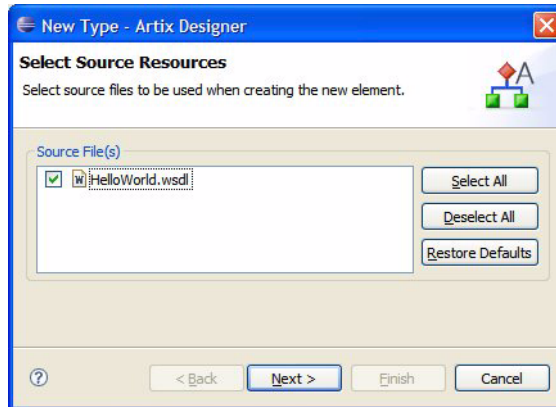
New Type - Artix Designer

Select Source Resources

Select source files to be used when creating the new element.

Source File(s)

HelloWorld.wsdl

Select All

Deselect All

Restore Defaults

?

< Back

Next >

Finish

Cancel